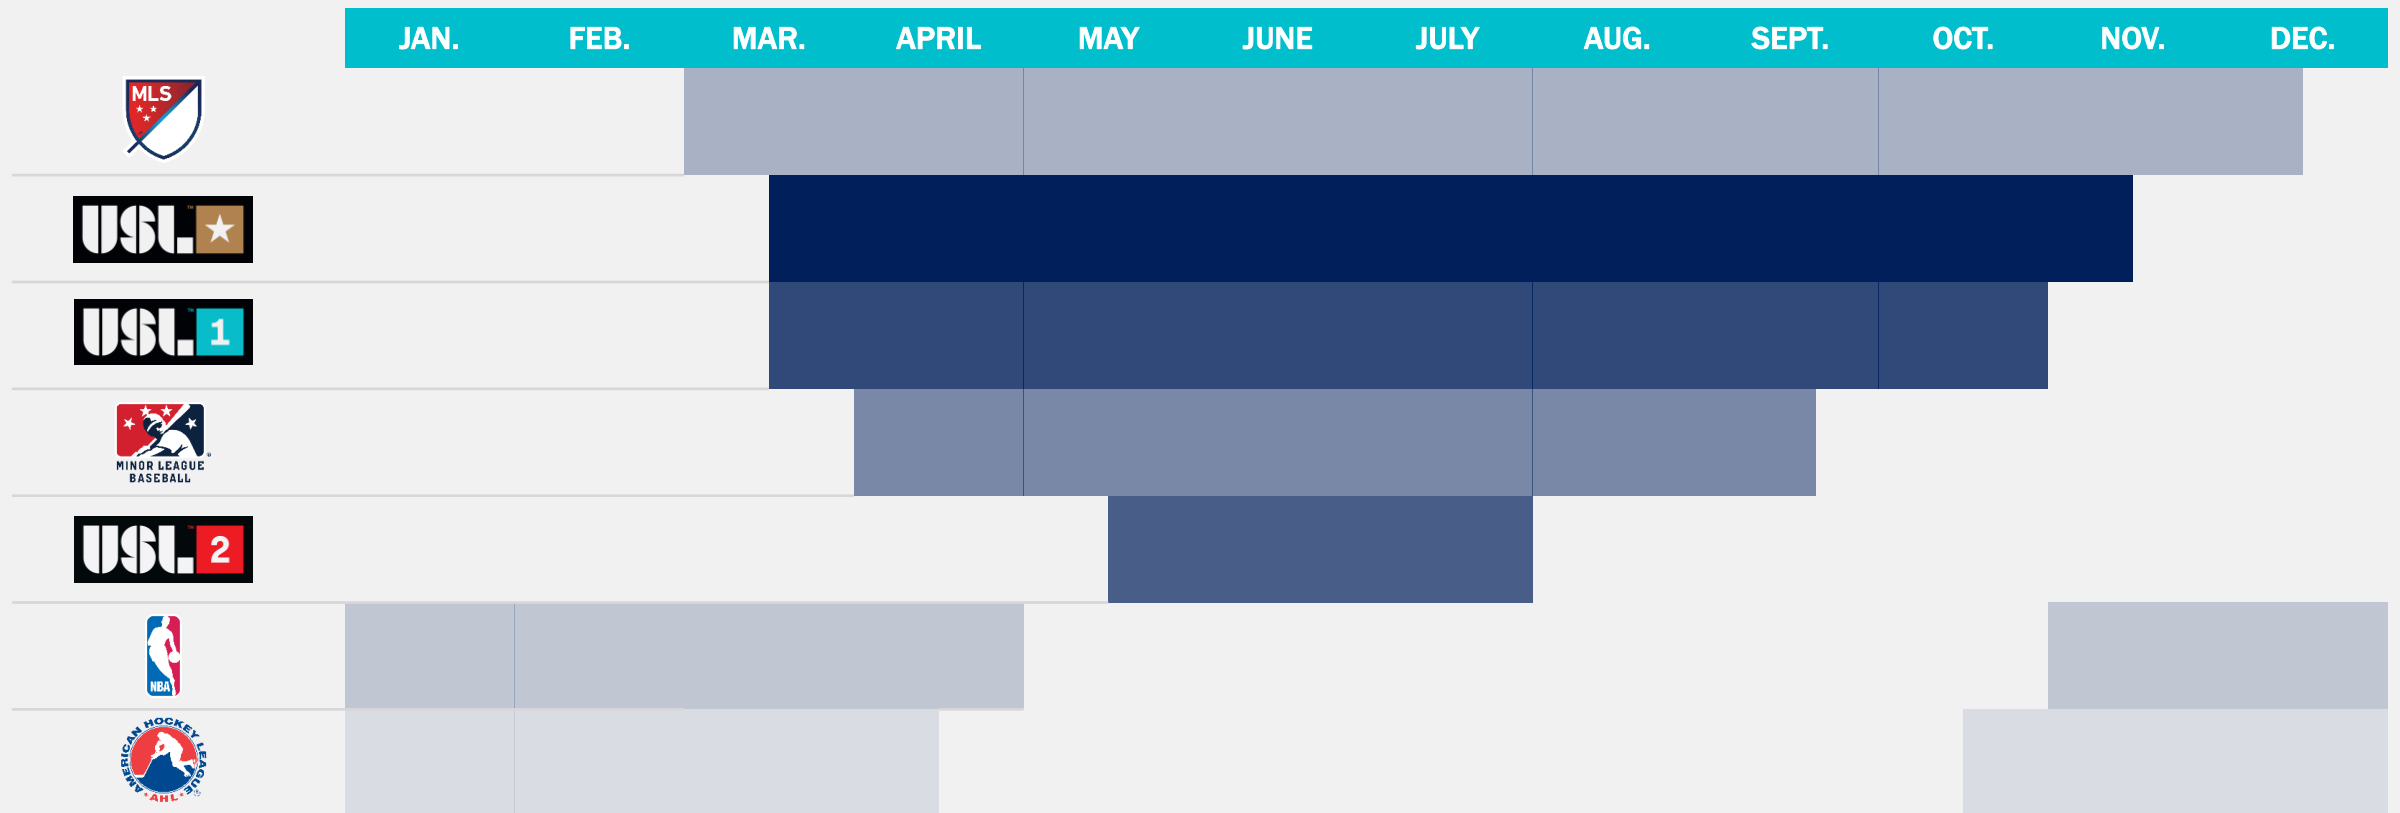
|  | JAN. | FEB. | MAR. | APRIL | MAY | JUNE | JULY | AUG. | SEPT. | OCT. | NOV. | DEC. |
|---|---|---|---|---|---|---|---|---|---|---|---|---|
| MLS |  |  |  |  |  |  |  |  |  |  |  |  |
| USL ★ |  |  |  |  |  |  |  |  |  |  |  |  |
| USL 1 |  |  |  |  |  |  |  |  |  |  |  |  |
| MINOR LEAGUE BASEBALL |  |  |  |  |  |  |  |  |  |  |  |  |
| USL 2 |  |  |  |  |  |  |  |  |  |  |  |  |
| NBA |  |  |  |  |  |  |  |  |  |  |  |  |
| AMERICAN HOCKEY LEAGUE AHL |  |  |  |  |  |  |  |  |  |  |  |  |